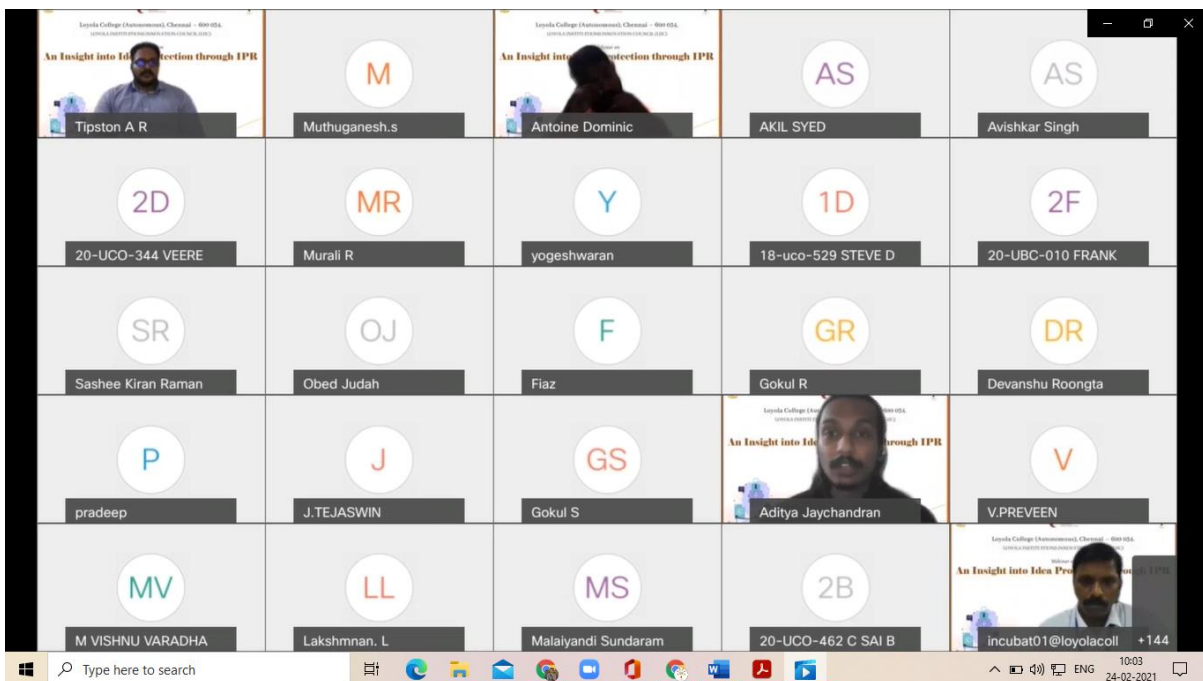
Loyola College (Autonomous), Chennai – 600 034.
An Insight into Ide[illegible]tection through IPR
Tipston A R

M
Muthuganesh.s

Loyola College (Autonomous), Chennai – 600 034.
An Insight int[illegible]rotection through IPR
Antoine Dominic

AS
AKIL SYED

AS
Avishkar Singh

2D
20-UCO-344 VEERE

MR
Murali R

Y
yogeshwaran

1D
18-uco-529 STEVE D

2F
20-UBC-010 FRANK

SR
Sashee Kiran Raman

OJ
Obed Judah

F
Fiaz

GR
Gokul R

DR
Devanshu Roongta

P
pradeep

J
J.TEJASWIN

GS
Gokul S

Loyola College (Auto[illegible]600 034.
An Insight into Ide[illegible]hrough IPR
Aditya Jaychandran

V
V.PREVEEN

MV
M VISHNU VARADHA

LL
Lakshmnan. L

MS
Malaiyandi Sundaram

2B
20-UCO-462 C SAI B

Loyola College (Autonomous), Chennai – 600 034.
An Insight into Idea Pro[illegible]gh IPR
incubat01@loyolacoll
+144

Type here to search
ENG
10:03
24-02-2021